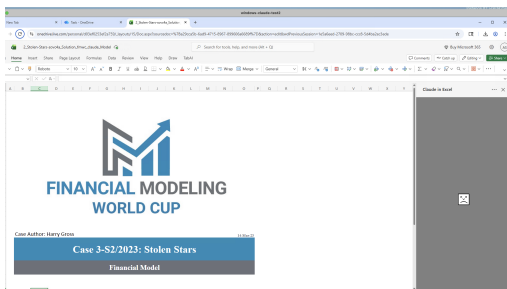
windows-claude-test2

New Tab
Files - OneDrive
2_Stolen-Stars-xxxx4s_Solution

onedrive.live.com/personal/

2_Stolen-Stars-xxxx4s_Solution_Financial_Model

Search for tools, help, and more (Alt + Q)

Buy Microsoft 365

Home Insert Share Page Layout Formulas Data Review View Help Draw Tell Me

Comments Catch up Editing Share

Roboto 10 Wrap Merge General

Claude in Excel

FINANCIAL MODELING
WORLD CUP

Case Author: Harry Gross

Case 3-S2/2023: Stolen Stars

Financial Model